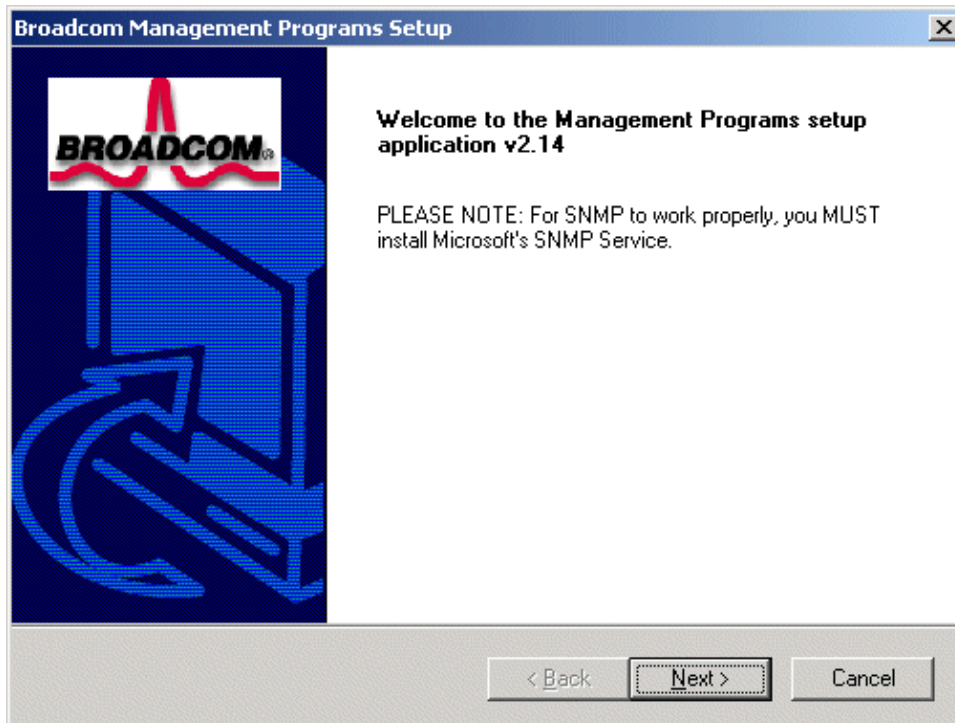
Broadcom Management Programs Setup

BROADCOM

Welcome to the Management Programs setup application v2.14

PLEASE NOTE: For SNMP to work properly, you MUST install Microsoft's SNMP Service.

< Back

Next >

Cancel